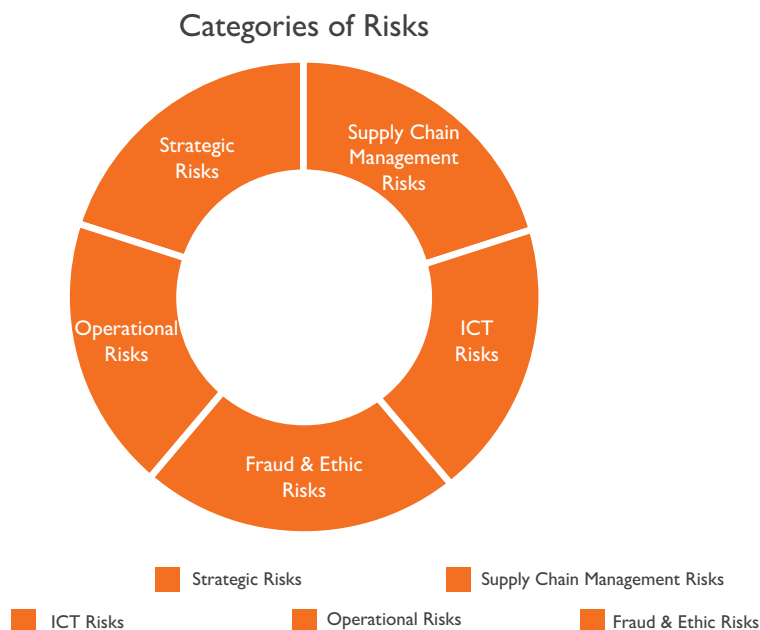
Categories of Risks

Supply Chain Management Risks

ICT Risks

Fraud & Ethic Risks

Operational Risks

Strategic Risks

Strategic Risks
Supply Chain Management Risks
ICT Risks
Operational Risks
Fraud & Ethic Risks